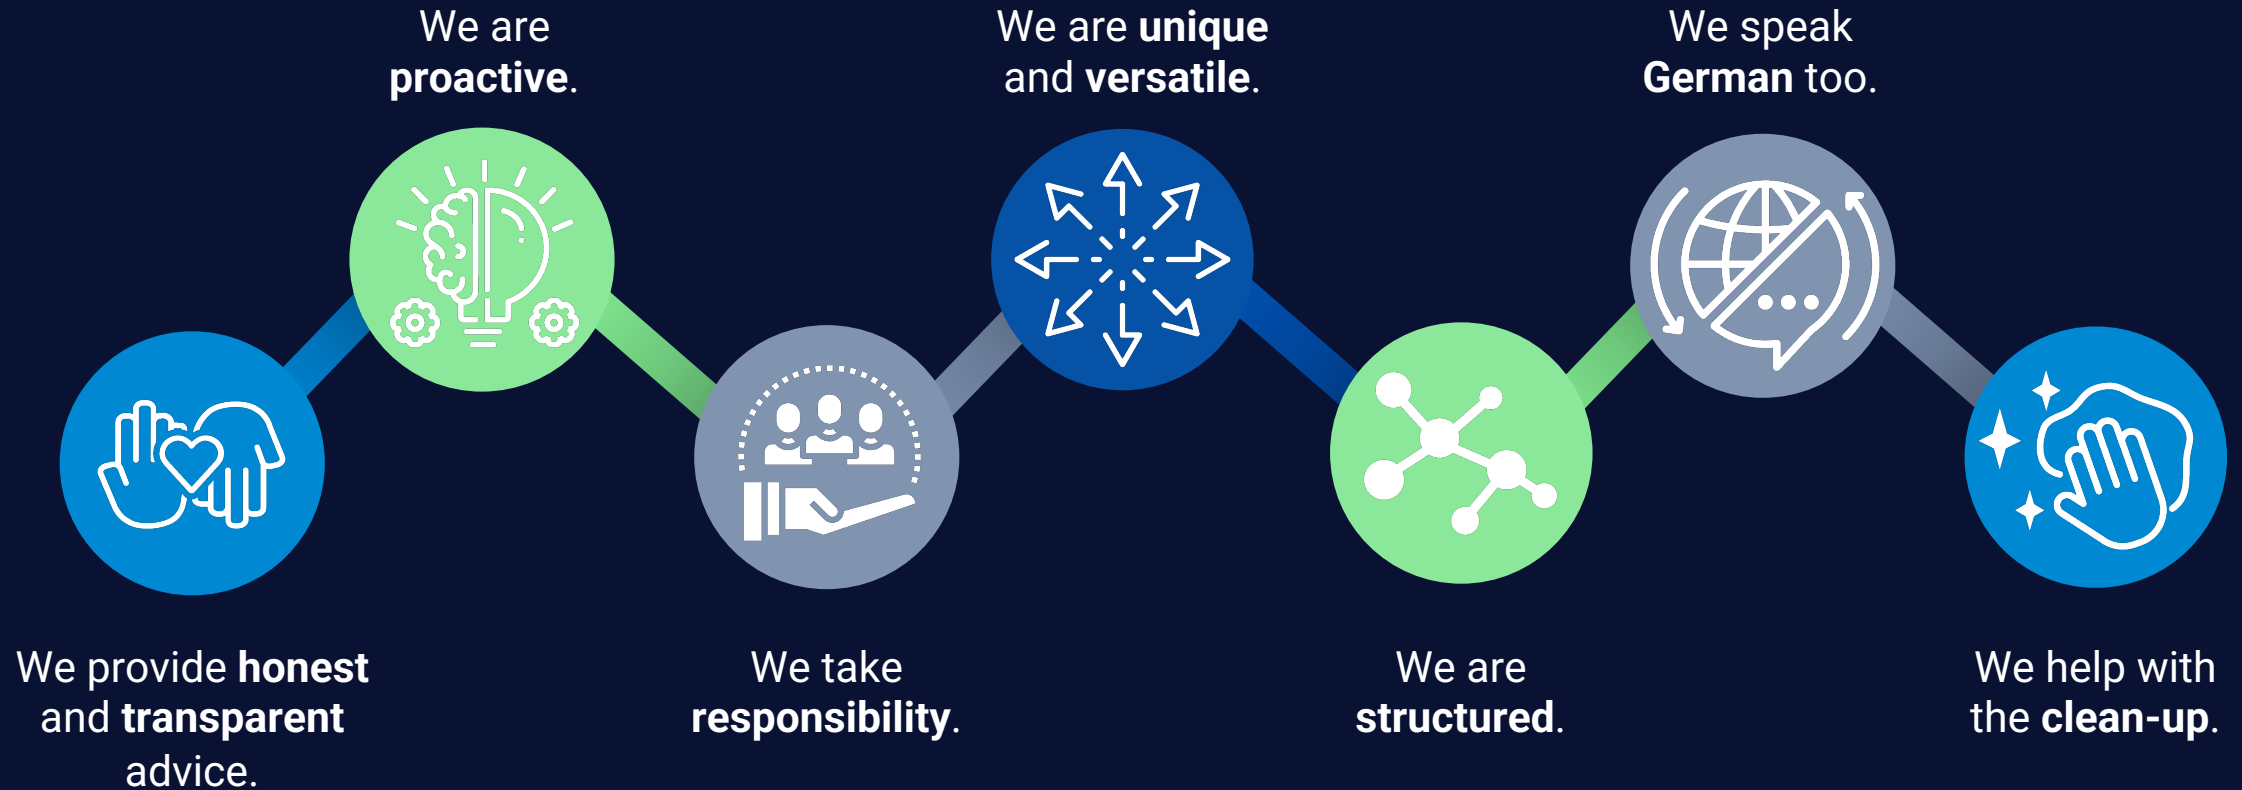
We are **proactive**.

We are **unique** and **versatile**.

We speak **German** too.

We provide **honest** and **transparent** advice.

We take **responsibility**.

We are **structured**.

We help with the **clean-up**.